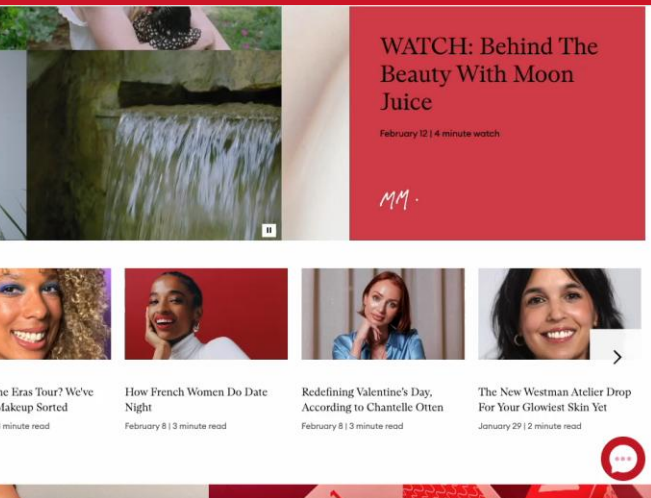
WATCH: Behind The Beauty With Moon Juice

February 12 | 4 minute watch

MM·

he Eras Tour? We've Makeup Sorted

minute read

How French Women Do Date Night

February 8 | 3 minute read

Redefining Valentine's Day, According to Chantelle Otten

February 8 | 3 minute read

The New Westman Atelier Drop For Your Glowiest Skin Yet

January 29 | 2 minute read